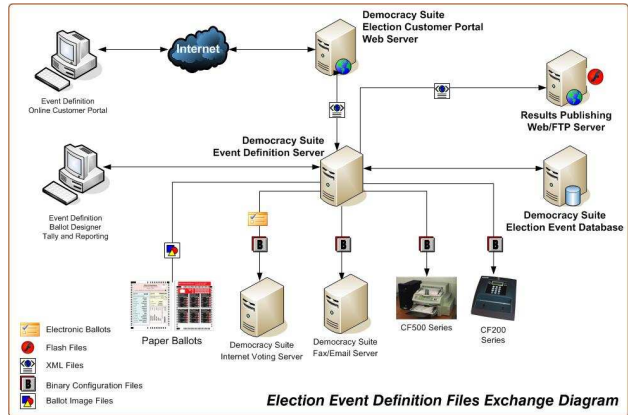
Internet

Democracy Suite
Election Customer Portal
Web Server

Event Definition
Online Customer Portal

Results Publishing
Web/FTP Server

Democracy Suite
Event Definition Server

Event Definition
Ballot Designer
Tally and Reporting

Democracy Suite
Election Event Database

Paper Ballots

Democracy Suite
Internet Voting Server

Democracy Suite
Fax/Email Server

CF500 Series

CF200
Series

Electronic Ballots
Flash Files
XML Files
Binary Configuration Files
Ballot Image Files

Election Event Definition Files Exchange Diagram